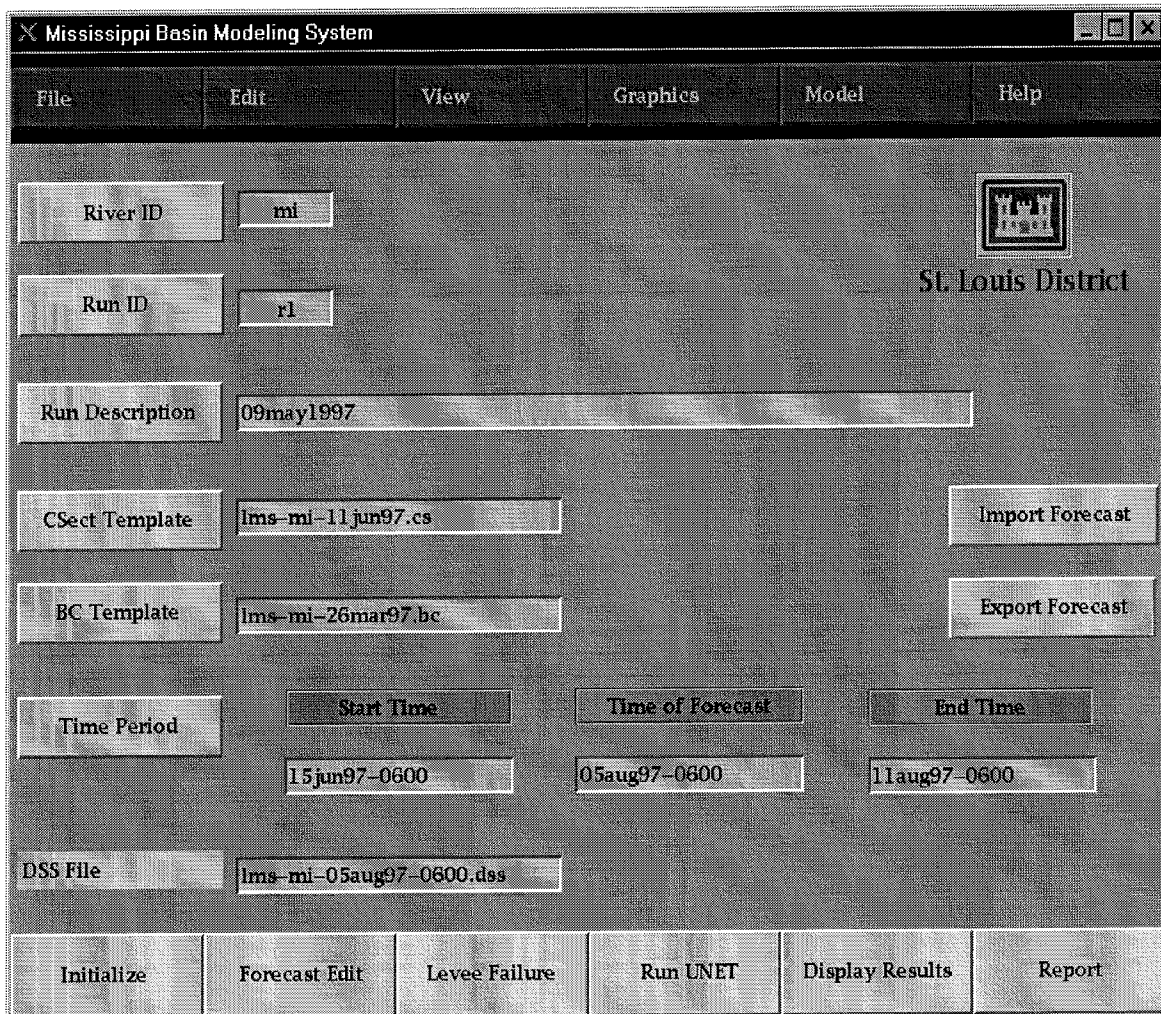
Mississippi Basin Modeling System

File Edit View Graphics Model Help

River ID mi

St. Louis District

Run ID r1

Run Description 09may1997

CSect Template lms-mi-11jun97.cs

Import Forecast

BC Template lms-mi-26mar97.bc

Export Forecast

Time Period

Start Time 15jun97-0600

Time of Forecast 05aug97-0600

End Time 11aug97-0600

DSS File lms-mi-05aug97-0600.dss

Initialize Forecast Edit Levee Failure Run UNET Display Results Report